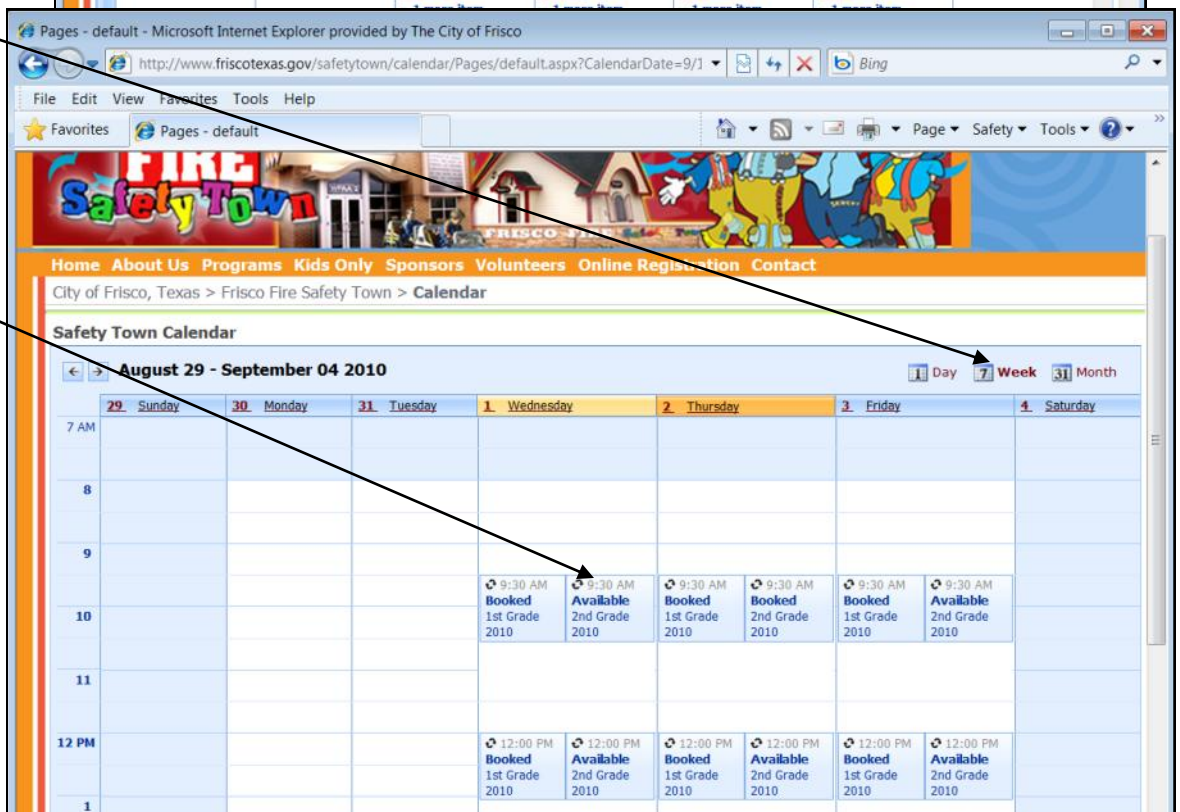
Pages - default - Microsoft Internet Explorer provided by The City of Frisco

http://www.friscotexas.gov/safetytown/calendar/Pages/default.aspx?CalendarDate=9/1

Bing

File Edit View Favorites Tools Help

Favorites Pages - default

Page ▾ Safety ▾ Tools ▾

FIRE Safety Town

FRISCO FIRE

Home About Us Programs Kids Only Sponsors Volunteers Online Registration Contact

City of Frisco, Texas > Frisco Fire Safety Town > Calendar

Safety Town Calendar

August 29 - September 04 2010

1 Day 7 Week 31 Month

| | 29 Sunday | 30 Monday | 31 Tuesday | 1 Wednesday | | 2 Thursday | | 3 Friday | | 4 Saturday |
|---|---|---|---|---|---|---|---|---|---|---|
| 7 AM | | | | | | | | | | |
| 8 | | | | | | | | | | |
| 9 | | | | 9:30 AM Booked 1st Grade 2010 | 9:30 AM Available 2nd Grade 2010 | 9:30 AM Booked 1st Grade 2010 | 9:30 AM Booked 2nd Grade 2010 | 9:30 AM Booked 1st Grade 2010 | 9:30 AM Available 2nd Grade 2010 | |
| 10 | | | | | | | | | | |
| 11 | | | | | | | | | | |
| 12 PM | | | | 12:00 PM Booked 1st Grade 2010 | 12:00 PM Available 2nd Grade 2010 | 12:00 PM Booked 1st Grade 2010 | 12:00 PM Available 2nd Grade 2010 | 12:00 PM Booked 1st Grade 2010 | 12:00 PM Available 2nd Grade 2010 | |
| 1 | | | | | | | | | | |